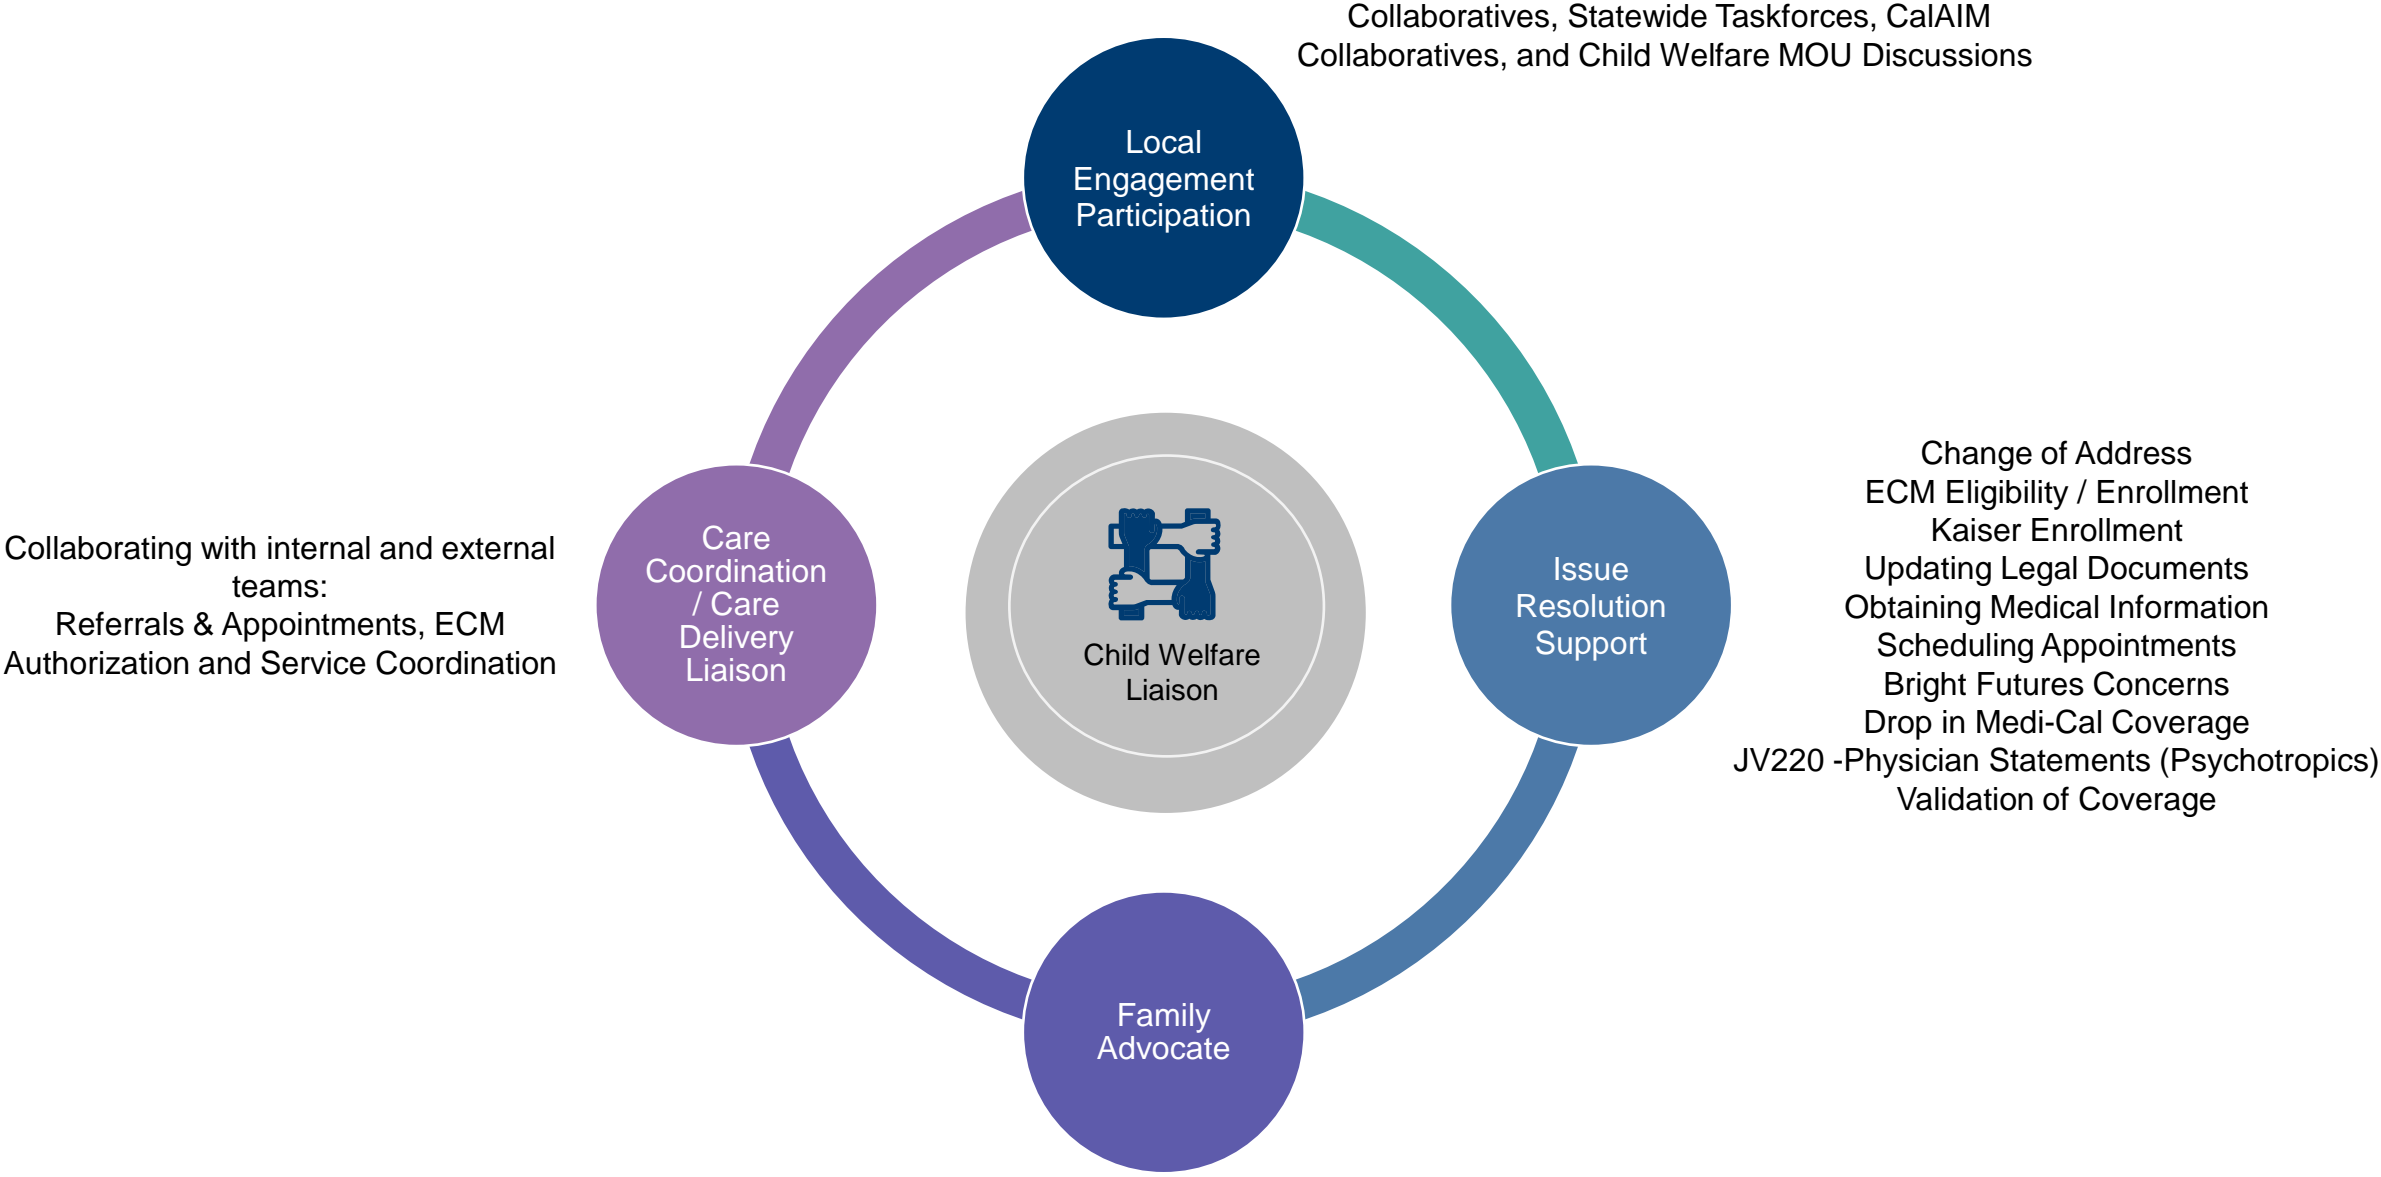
Collaboratives, Statewide Taskforces, CalAIM Collaboratives, and Child Welfare MOU Discussions

Local Engagement Participation

Collaborating with internal and external teams:
Referrals & Appointments, ECM Authorization and Service Coordination

Care Coordination / Care Delivery Liaison

Child Welfare Liaison

Issue Resolution Support

Change of Address
ECM Eligibility / Enrollment
Kaiser Enrollment
Updating Legal Documents
Obtaining Medical Information
Scheduling Appointments
Bright Futures Concerns
Drop in Medi-Cal Coverage
JV220 -Physician Statements (Psychotropics)
Validation of Coverage

Family Advocate